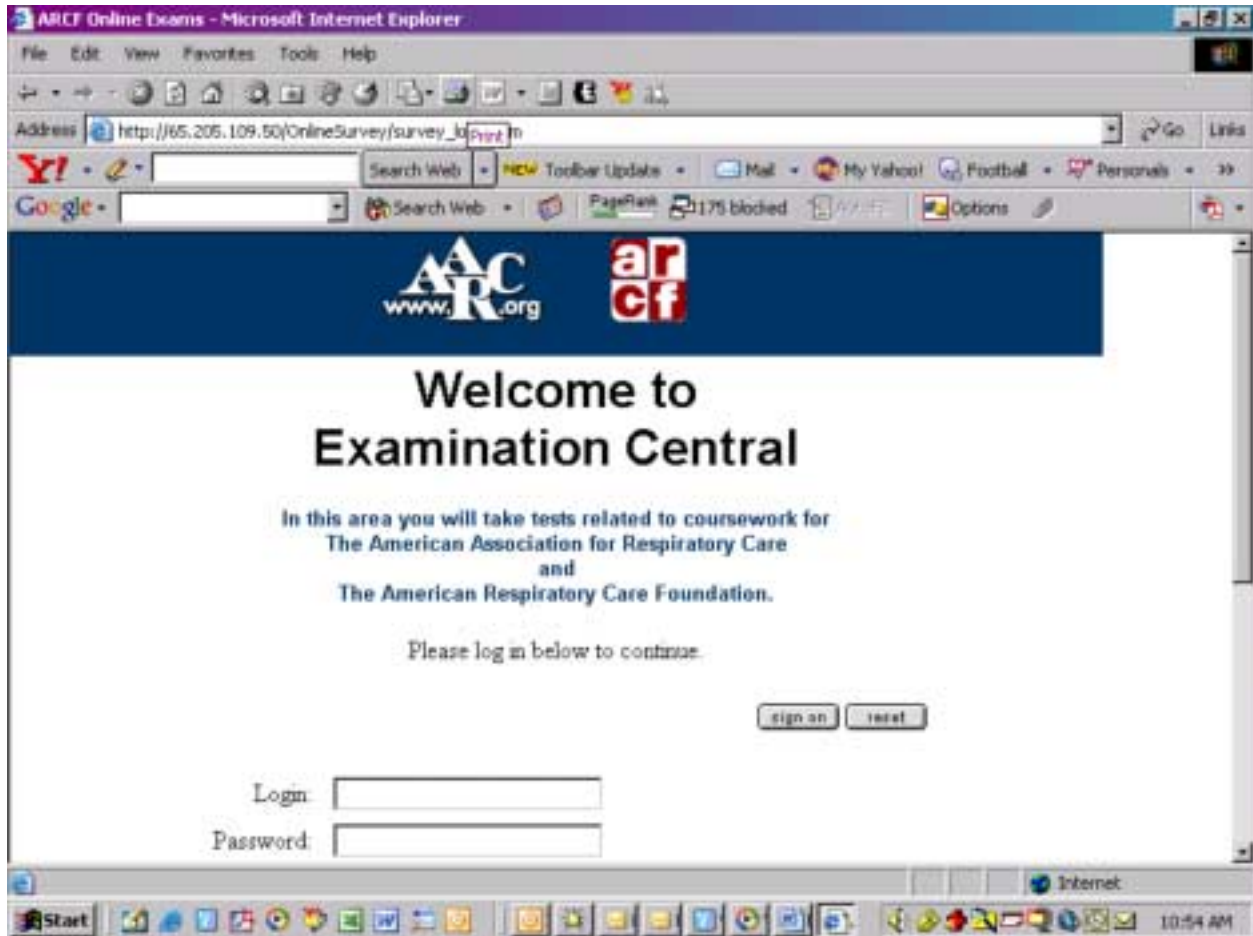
ARCF Online Exams - Microsoft Internet Explorer

File Edit View Favorites Tools Help

Address http://65.205.109.50/OnlineSurvey/survey_lo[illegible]m Print

Go Links

Y! Search Web NEW Toolbar Update Mail My Yahoo! Football Personals

Google Search Web PageRank 175 blocked Options

AARC www.AARC.org

arcf

Welcome to Examination Central

In this area you will take tests related to coursework for The American Association for Respiratory Care and The American Respiratory Care Foundation.

Please log in below to continue.

sign on reset

Login:

Password:

Internet

Start

10:54 AM